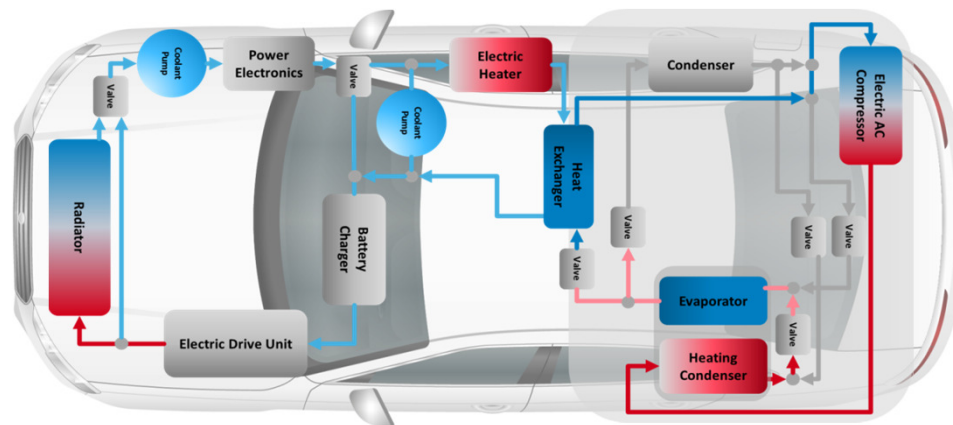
Coolant Pump
Power Electronics
Valve
Electric Heater
Condenser
Electric AC Compressor
Valve
Coolant Pump
Heat Exchanger
Radiator
Battery Charger
Valve
Valve
Valve
Valve
Evaporator
Valve
Electric Drive Unit
Heating Condenser